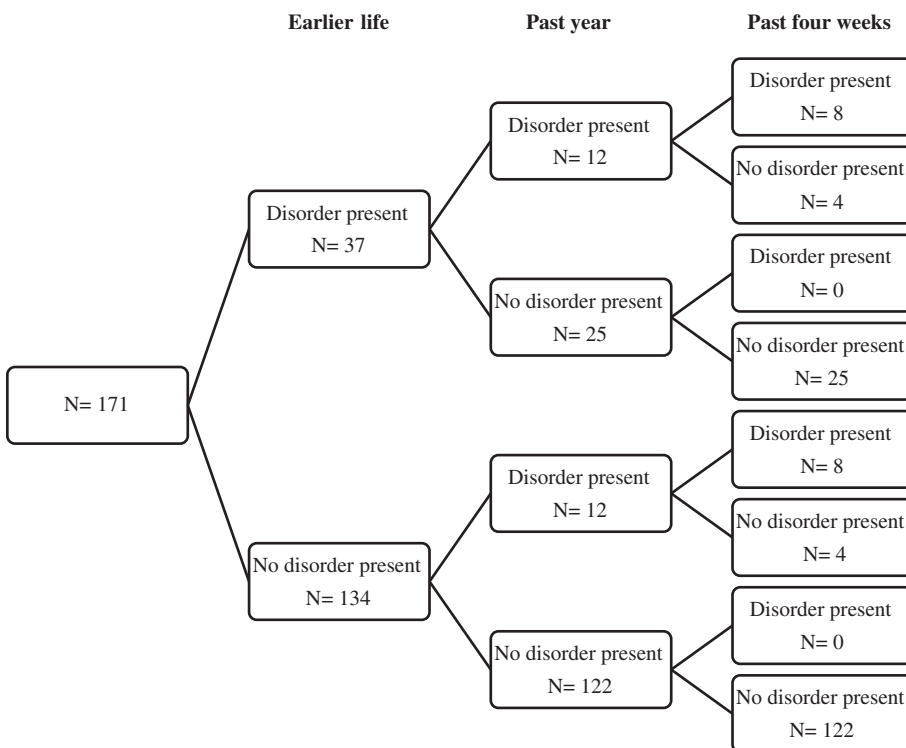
Earlier life

Past year

Past four weeks

N= 171

Disorder present
N= 37

Disorder present
N= 12

Disorder present
N= 8

No disorder present
N= 4

No disorder present
N= 25

Disorder present
N= 0

No disorder present
N= 25

No disorder present
N= 134

Disorder present
N= 12

Disorder present
N= 8

No disorder present
N= 4

No disorder present
N= 122

Disorder present
N= 0

No disorder present
N= 122